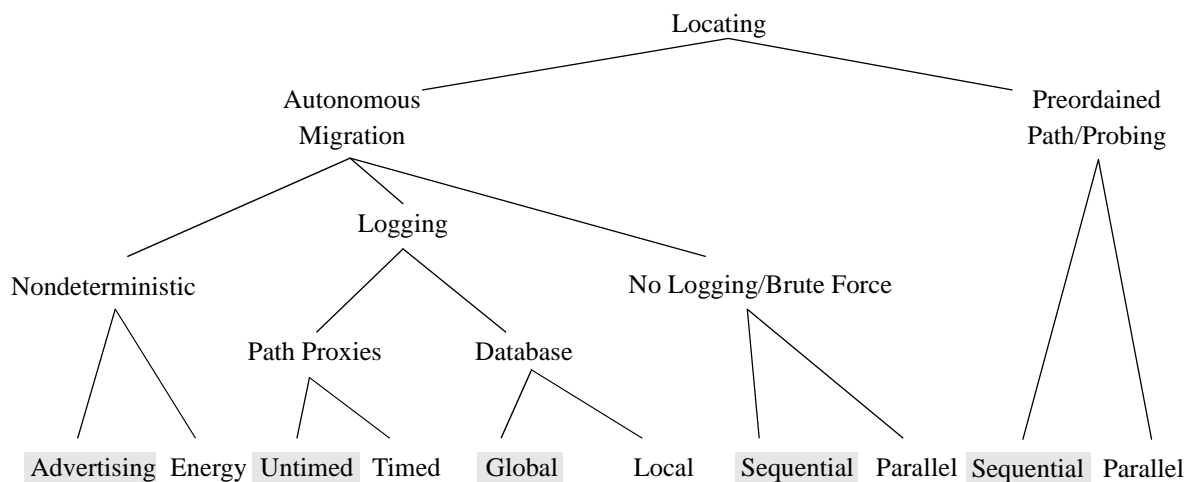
Locating

Autonomous Migration

Preordained Path/Probing

Logging

Nondeterministic

No Logging/Brute Force

Path Proxies

Database

Advertising Energy Untimed Timed Global Local Sequential Parallel Sequential Parallel